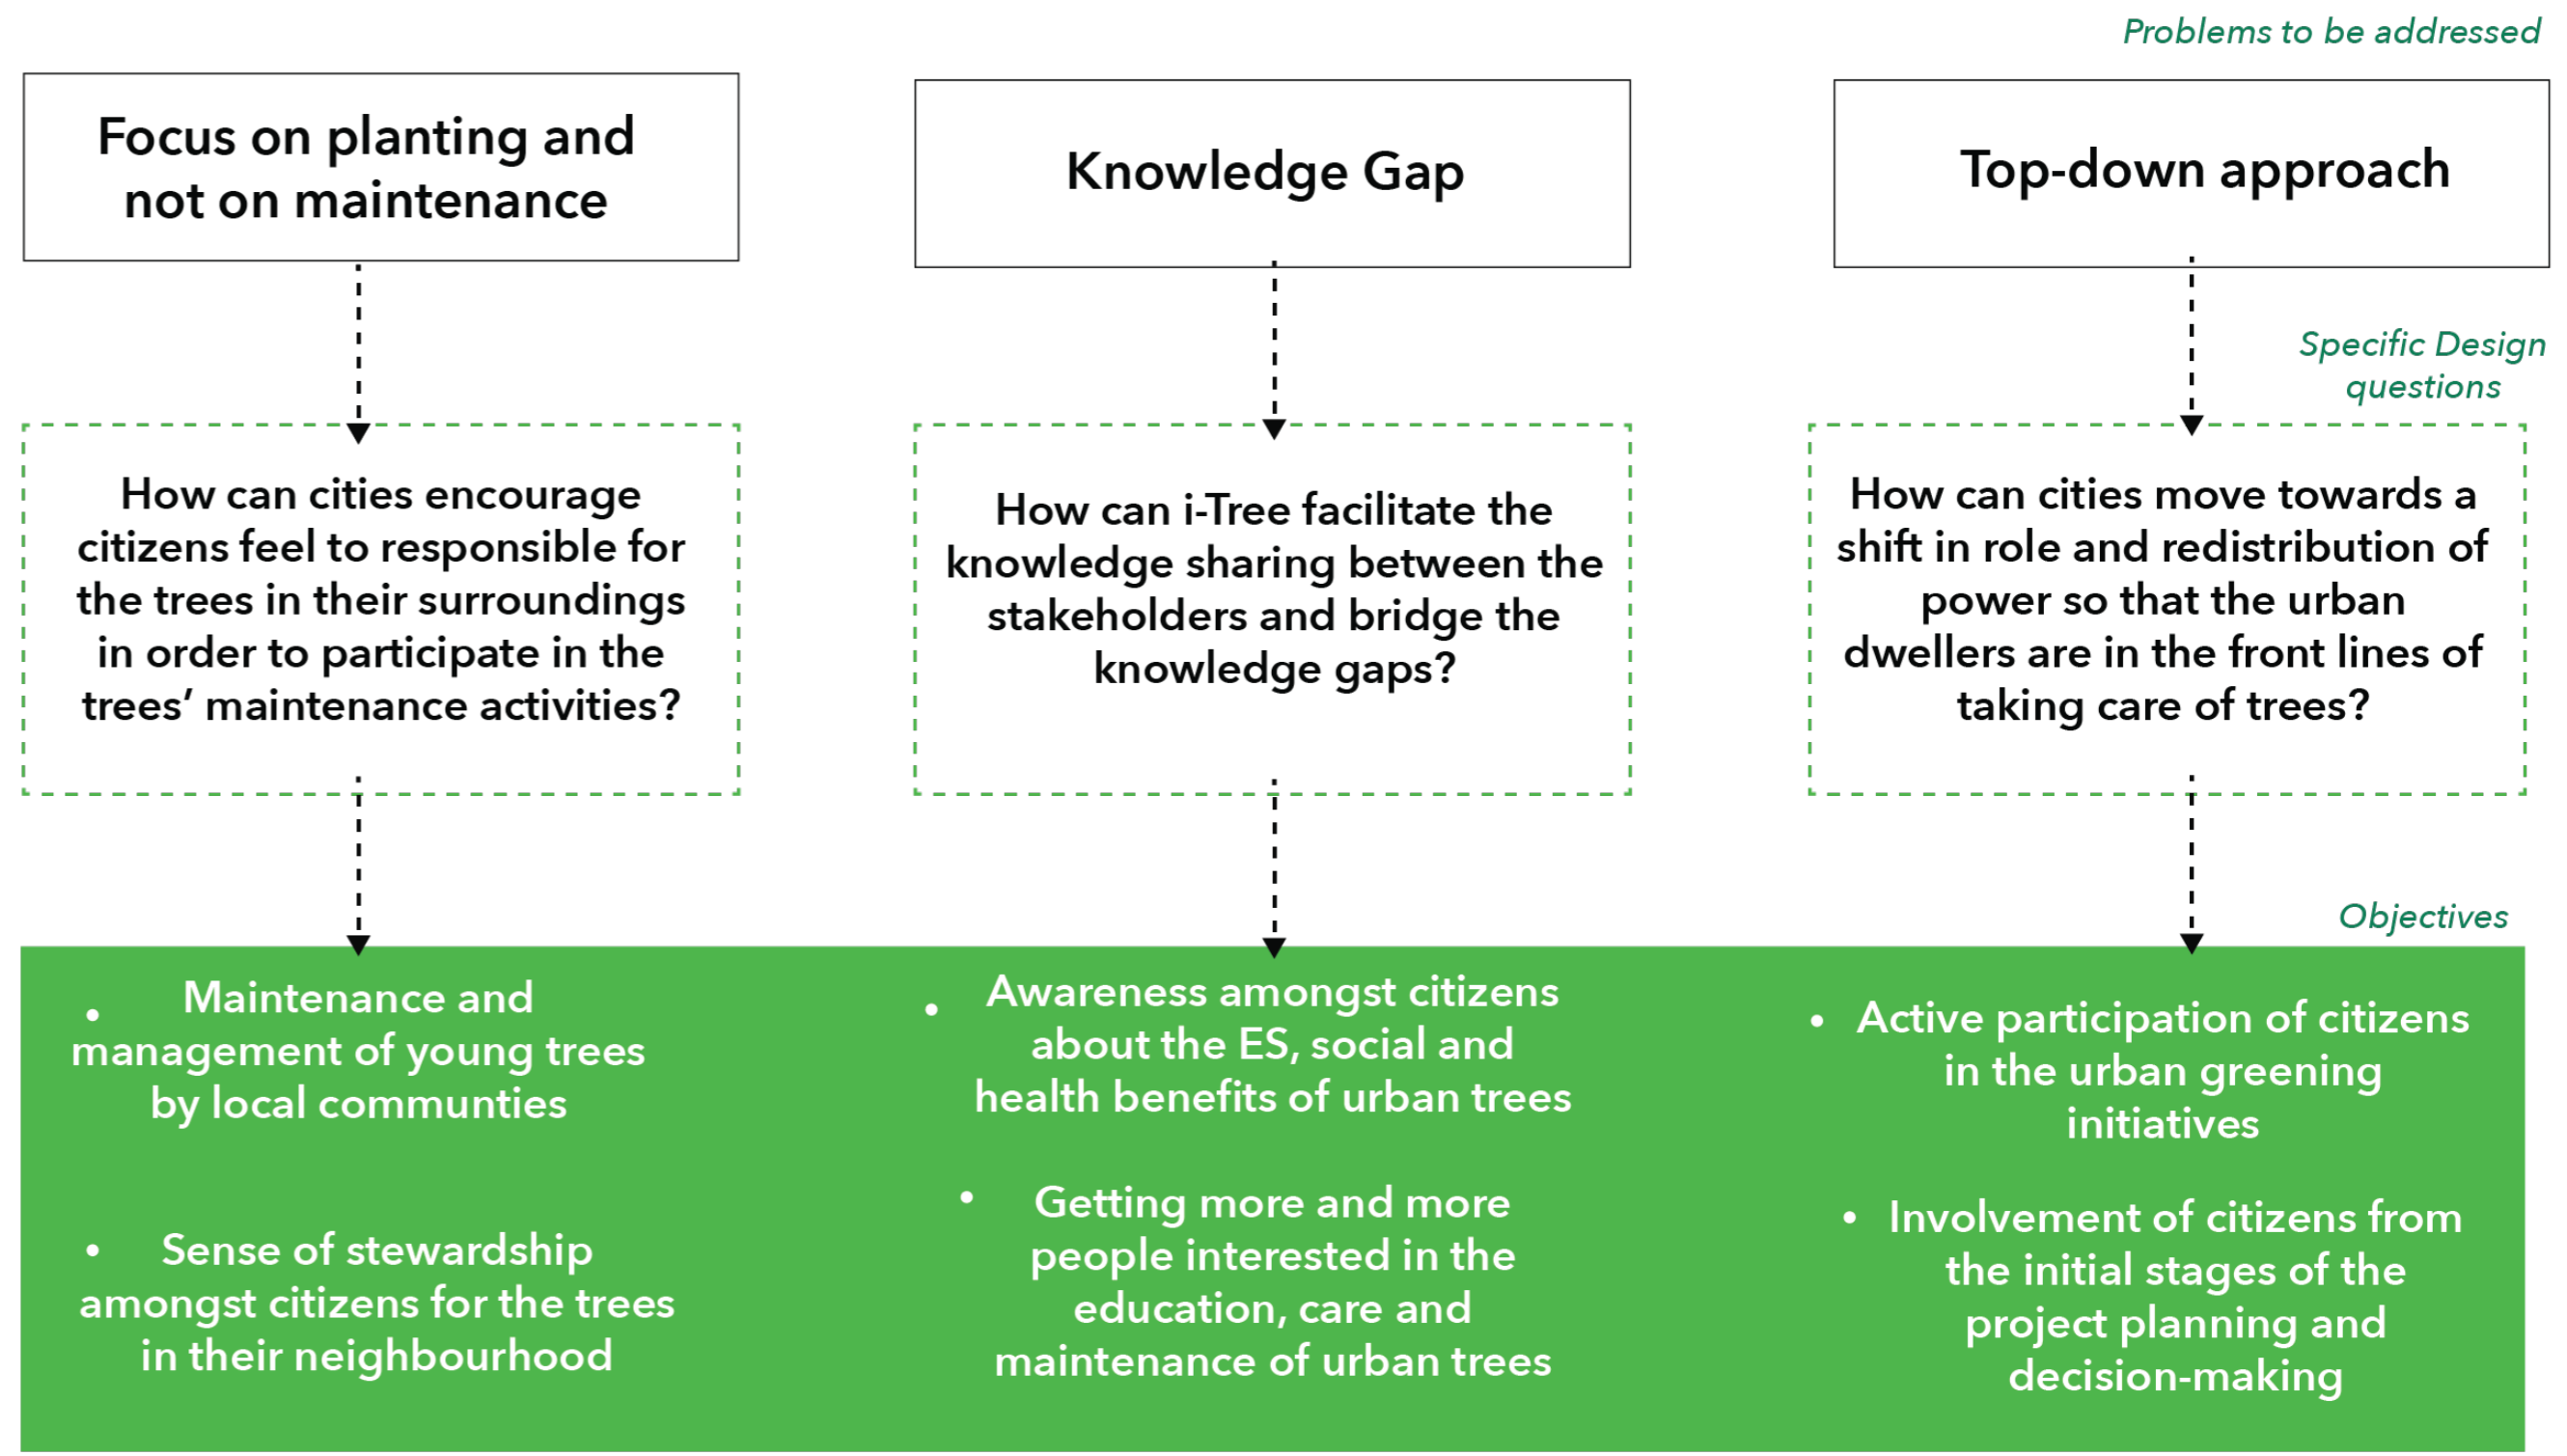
Problems to be addressed

Focus on planting and not on maintenance

Knowledge Gap

Top-down approach

Specific Design questions

How can cities encourage citizens feel to responsible for the trees in their surroundings in order to participate in the trees' maintenance activities?

How can i-Tree facilitate the knowledge sharing between the stakeholders and bridge the knowledge gaps?

How can cities move towards a shift in role and redistribution of power so that the urban dwellers are in the front lines of taking care of trees?

Objectives

• Maintenance and management of young trees by local communties

• Sense of stewardship amongst citizens for the trees in their neighbourhood

• Awareness amongst citizens about the ES, social and health benefits of urban trees

• Getting more and more people interested in the education, care and maintenance of urban trees

• Active participation of citizens in the urban greening initiatives

• Involvement of citizens from the initial stages of the project planning and decision-making